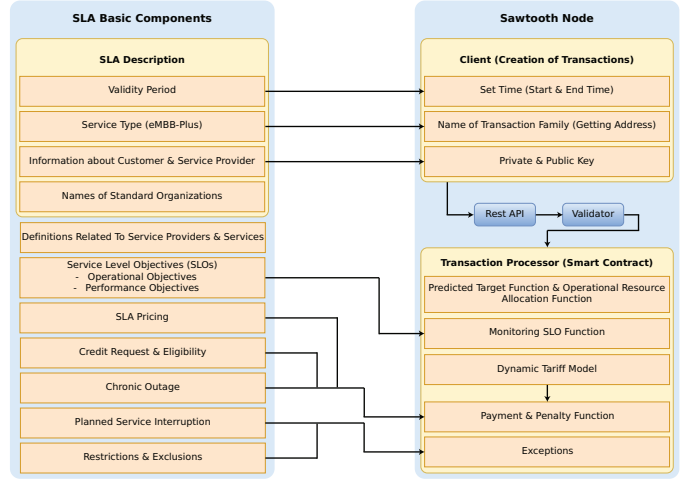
SLA Basic Components

SLA Description

Validity Period

Service Type (eMBB-Plus)

Information about Customer & Service Provider

Names of Standard Organizations

Definitions Related To Service Providers & Services

Service Level Objectives (SLOs)
- Operational Objectives
- Performance Objectives

SLA Pricing

Credit Request & Eligibility

Chronic Outage

Planned Service Interruption

Restrictions & Exclusions

Sawtooth Node

Client (Creation of Transactions)

Set Time (Start & End Time)

Name of Transaction Family (Getting Address)

Private & Public Key

Rest API

Validator

Transaction Processor (Smart Contract)

Predicted Target Function & Operational Resource Allocation Function

Monitoring SLO Function

Dynamic Tariff Model

Payment & Penalty Function

Exceptions